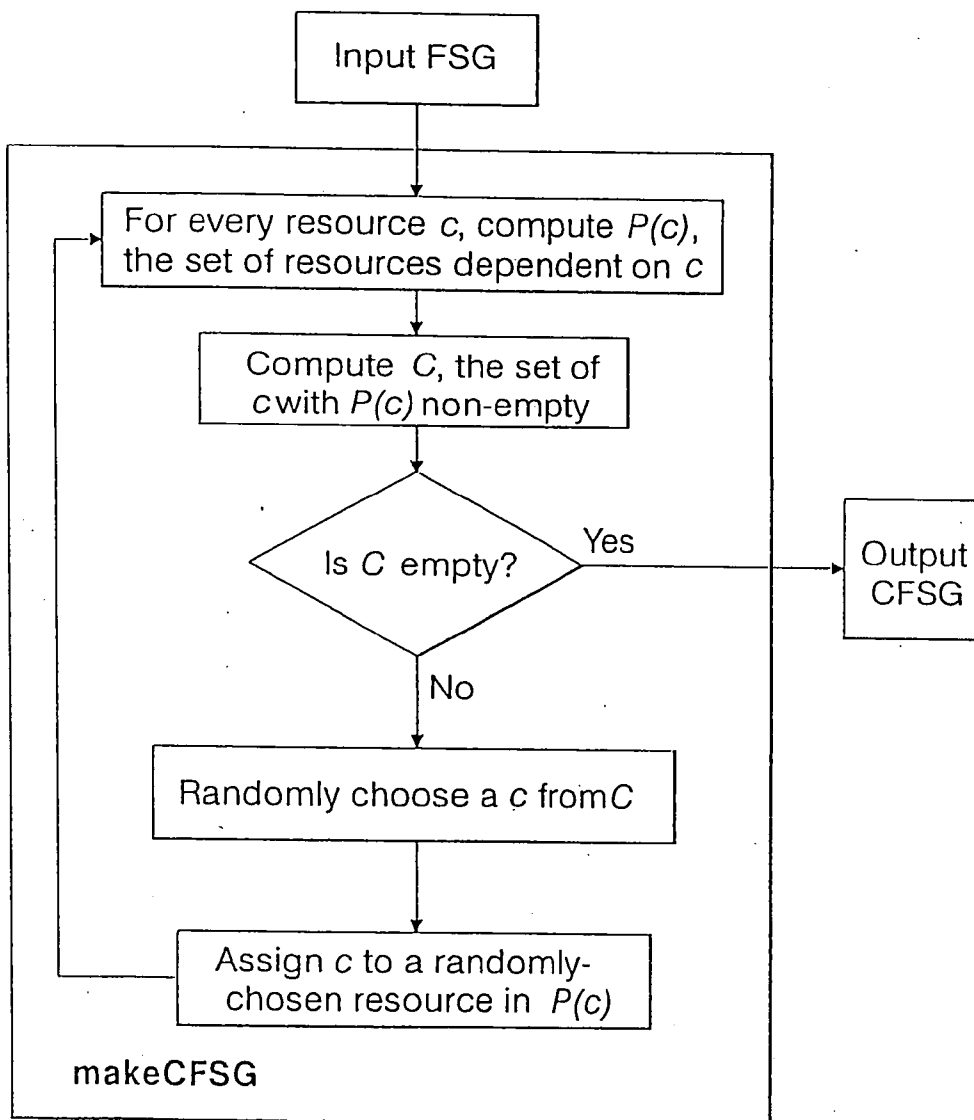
Input FSG

For every resource $c$, compute $P(c)$, the set of resources dependent on $c$

Compute $C$, the set of $c$ with $P(c)$ non-empty

Is $C$ empty?

Yes

Output CFSG

No

Randomly choose a $c$ from $C$

Assign $c$ to a randomly-chosen resource in $P(c)$

makeCFSG